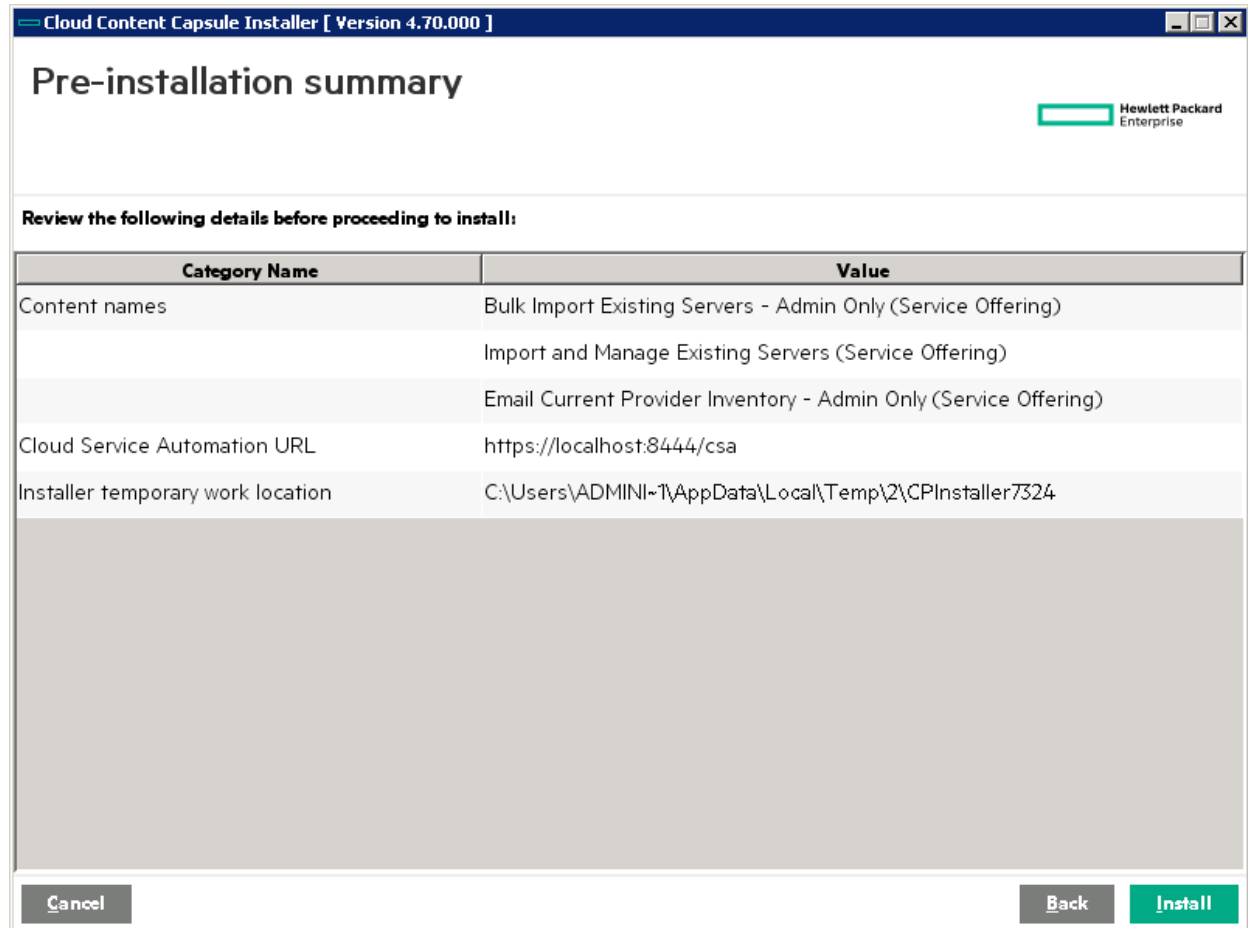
Cloud Content Capsule Installer [ Version 4.70.000 ]

Pre-installation summary

Hewlett Packard Enterprise

Review the following details before proceeding to install:

| Category Name | Value |
|---|---|
| Content names | Bulk Import Existing Servers - Admin Only (Service Offering) |
| | Import and Manage Existing Servers (Service Offering) |
| | Email Current Provider Inventory - Admin Only (Service Offering) |
| Cloud Service Automation URL | https://localhost:8444/csa |
| Installer temporary work location | C:\Users\ADMINI~1\AppData\Local\Temp\2\CPInstaller7324 |

Cancel

Back

Install